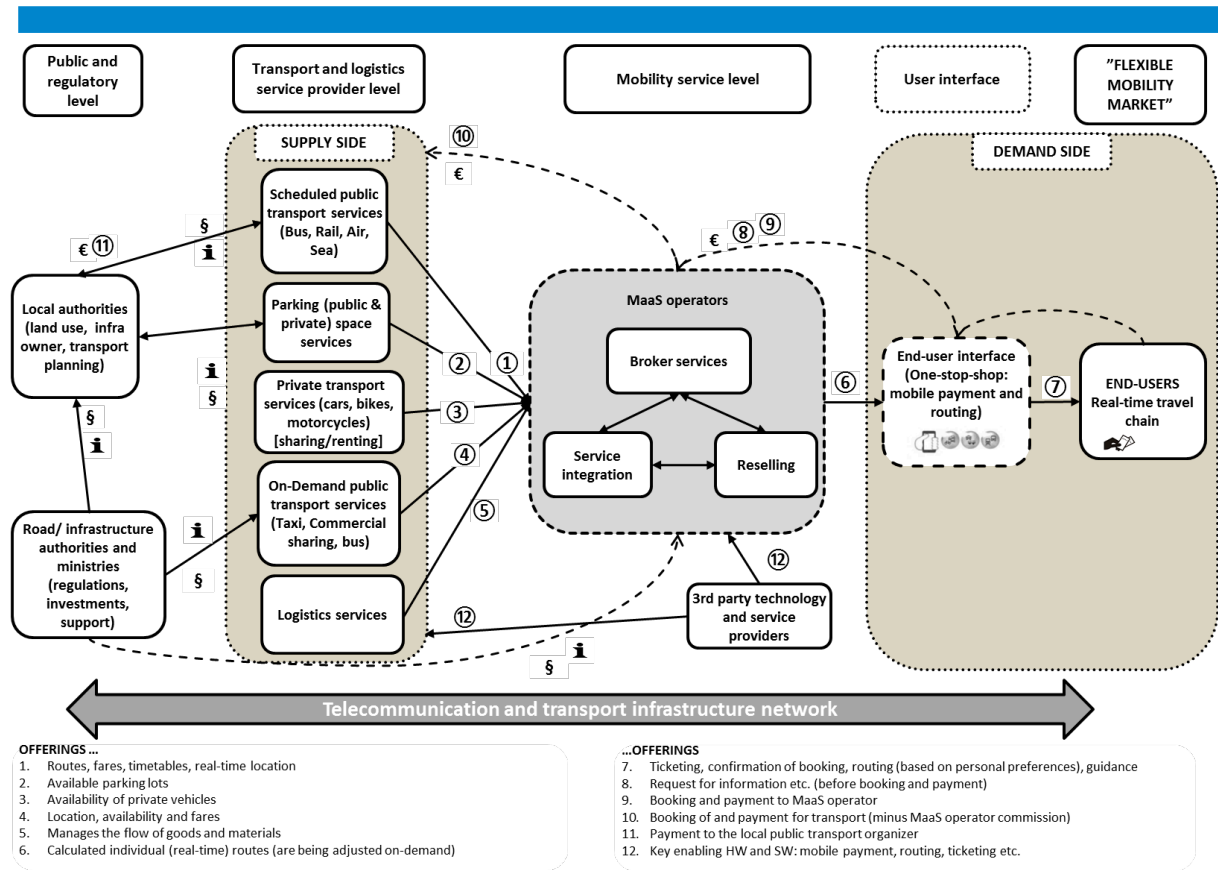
Public and regulatory level

Transport and logistics service provider level

Mobility service level

User interface

"FLEXIBLE MOBILITY MARKET"

SUPPLY SIDE

⑩

€

DEMAND SIDE

Scheduled public transport services (Bus, Rail, Air, Sea)

§

i

€ ⑪

€ ⑧ ⑨

Local authorities (land use, infra owner, transport planning)

Parking (public & private) space services

MaaS operators

Broker services

i

§

② ①

Private transport services (cars, bikes, motorcycles) [sharing/renting]

③

⑥

End-user interface (One-stop-shop: mobile payment and routing)

⑦

END-USERS Real-time travel chain

§

i

④

Service integration

Reselling

On-Demand public transport services (Taxi, Commercial sharing, bus)

⑤

i

Road/ infrastructure authorities and ministries (regulations, investments, support)

§

⑫

Logistics services

⑫

3rd party technology and service providers

i

§

Telecommunication and transport infrastructure network

OFFERINGS ...
1. Routes, fares, timetables, real-time location
2. Available parking lots
3. Availability of private vehicles
4. Location, availability and fares
5. Manages the flow of goods and materials
6. Calculated individual (real-time) routes (are being adjusted on-demand)

...OFFERINGS
7. Ticketing, confirmation of booking, routing (based on personal preferences), guidance
8. Request for information etc. (before booking and payment)
9. Booking and payment to MaaS operator
10. Booking of and payment for transport (minus MaaS operator commission)
11. Payment to the local public transport organizer
12. Key enabling HW and SW: mobile payment, routing, ticketing etc.